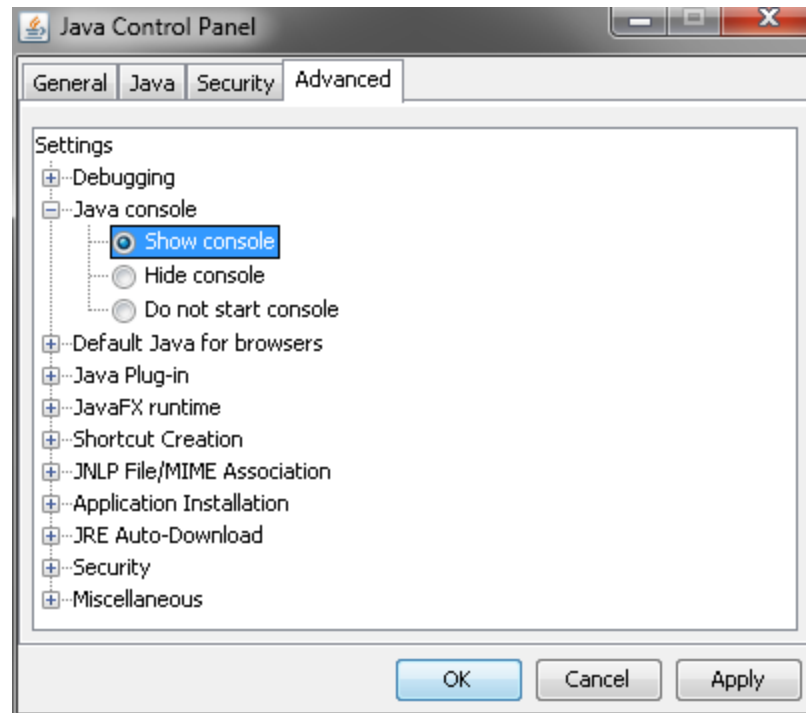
Java Control Panel

General Java Security Advanced

Settings
Debugging
Java console
Show console
Hide console
Do not start console
Default Java for browsers
Java Plug-in
JavaFX runtime
Shortcut Creation
JNLP File/MIME Association
Application Installation
JRE Auto-Download
Security
Miscellaneous

OK Cancel Apply